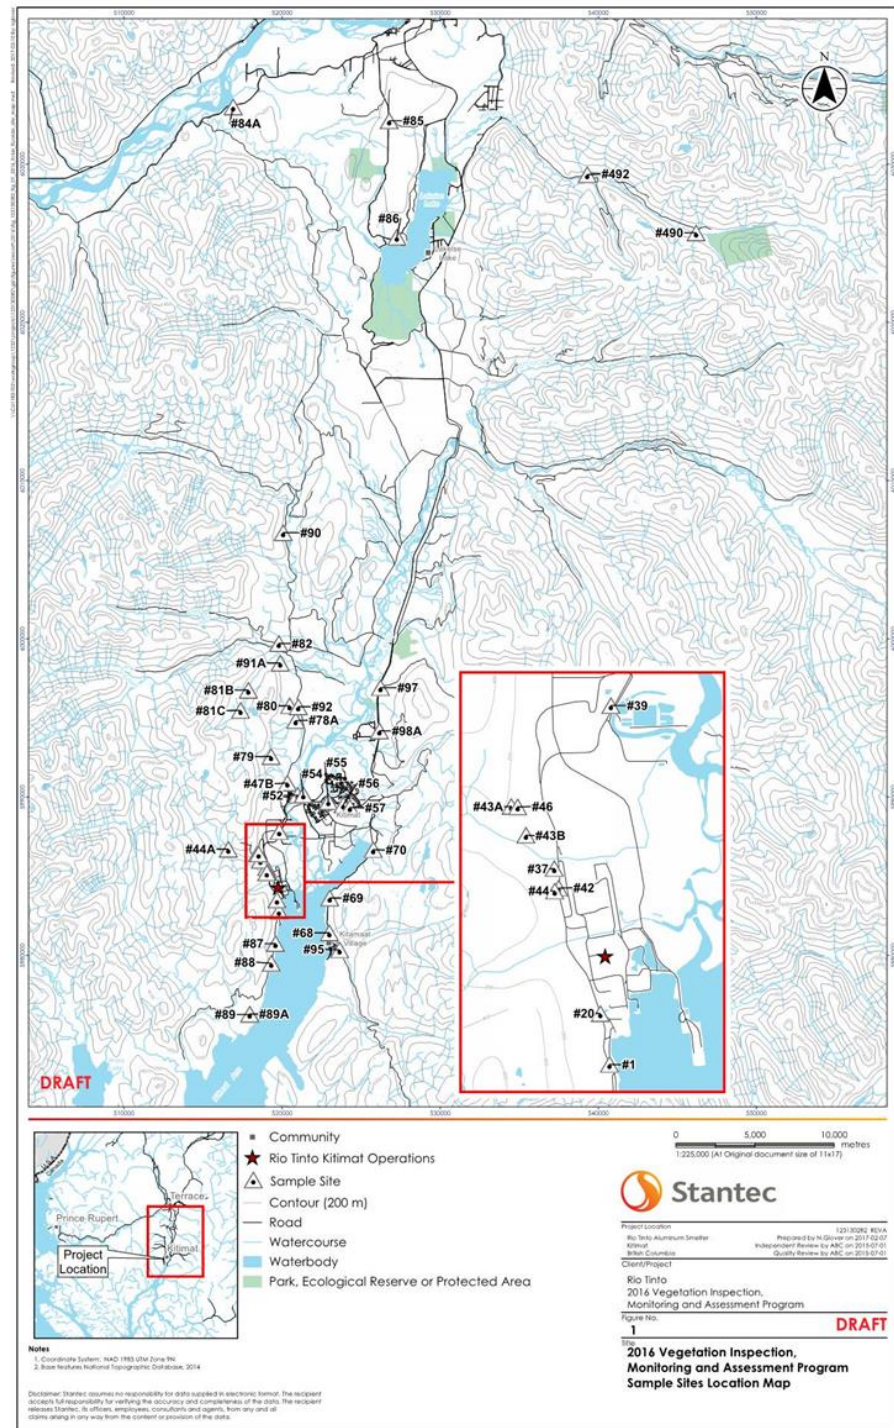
510000
520000
530000
540000
550000

#84A
#85
#492
#86
#490
#90
#82
#91A
#97
#81B
#80
#92
#81C
#78A
#98A
#79
#55
#47B
#54
#56
#52
#57
Kitimat
#44A
#70
#69
#68
#95
Kitamaat Village
#87
#88
#89
#89A
#39
#43A
#46
#43B
#37
#44
#42
#20
#1
DRAFT

510000
520000
530000
540000
550000

Terrace
Prince Rupert
Kitimat
Project Location

■ Community
★ Rio Tinto Kitimat Operations
Sample Site
Contour (200 m)
Road
Watercourse
Waterbody
Park, Ecological Reserve or Protected Area

0 5,000 10,000 metres
1:225,000 (A1 Original document size of 11x17)

Stantec

Project Location
Rio Tinto Aluminum Smelter
Kitimat
British Columbia
123130282 REVA
Prepared by N.Glover on 2017-02-07
Independent Review by ABC on 2015-07-01
Quality Review by ABC on 2015-07-01

Client/Project
Rio Tinto
2016 Vegetation Inspection, Monitoring and Assessment Program

Figure No.
1
DRAFT

Title
2016 Vegetation Inspection, Monitoring and Assessment Program Sample Sites Location Map

Notes
1. Coordinate System: NAD 1983 UTM Zone 9N
2. Base features: National Topographic Database, 2014

Disclaimer: Stantec assumes no responsibility for data supplied in electronic format. The recipient accepts full responsibility for verifying the accuracy and completeness of the data. The recipient releases Stantec, its officers, employees, consultants and agents, from any and all claims arising in any way from the content or provision of the data.